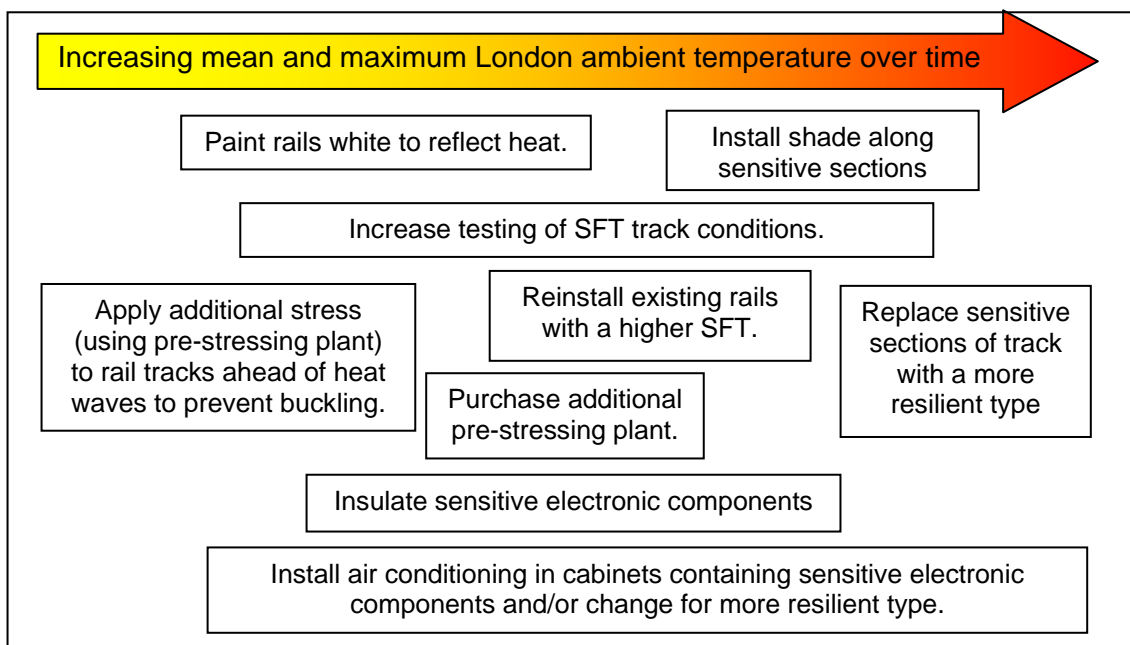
Increasing mean and maximum London ambient temperature over time

Paint rails white to reflect heat.

Install shade along sensitive sections

Increase testing of SFT track conditions.

Apply additional stress (using pre-stressing plant) to rail tracks ahead of heat waves to prevent buckling.

Reinstall existing rails with a higher SFT.

Replace sensitive sections of track with a more resilient type

Purchase additional pre-stressing plant.

Insulate sensitive electronic components

Install air conditioning in cabinets containing sensitive electronic components and/or change for more resilient type.